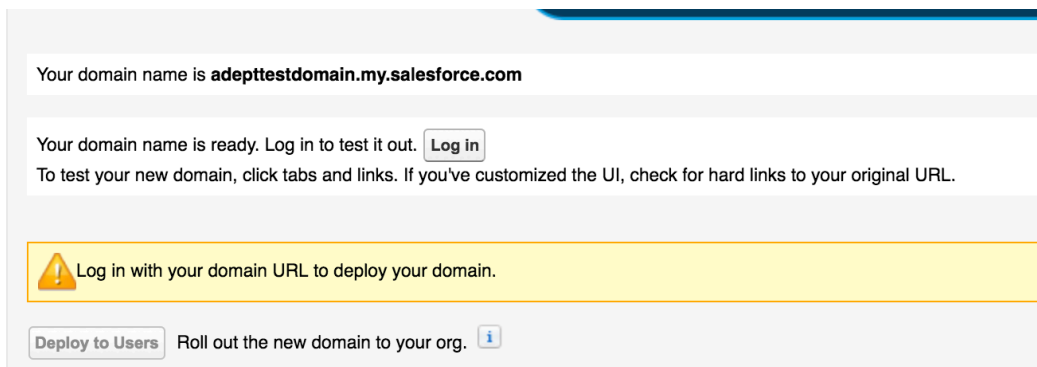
Your domain name is **adepttestdomain.my.salesforce.com**

Your domain name is ready. Log in to test it out. Log in
To test your new domain, click tabs and links. If you've customized the UI, check for hard links to your original URL.

Log in with your domain URL to deploy your domain.

Deploy to Users Roll out the new domain to your org. i